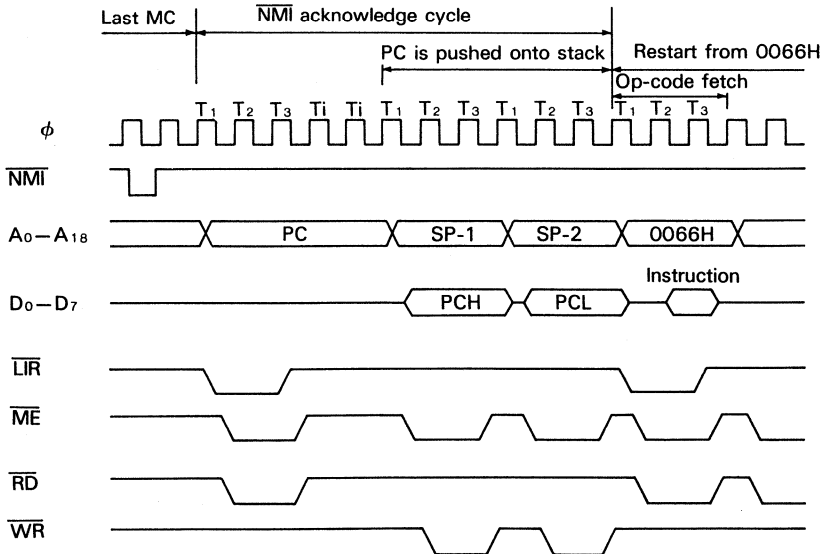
Last MC

$\overline{NMI}$ acknowledge cycle

PC is pushed onto stack

Restart from 0066H

Op-code fetch

$T_1$ $T_2$ $T_3$ Ti Ti $T_1$ $T_2$ $T_3$ $T_1$ $T_2$ $T_3$ $T_1$ $T_2$ $T_3$

$\phi$

$\overline{NMI}$

$A_0-A_{18}$

PC

SP-1

SP-2

0066H

Instruction

$D_0-D_7$

PCH

PCL

$\overline{LIR}$

$\overline{ME}$

$\overline{RD}$

$\overline{WR}$